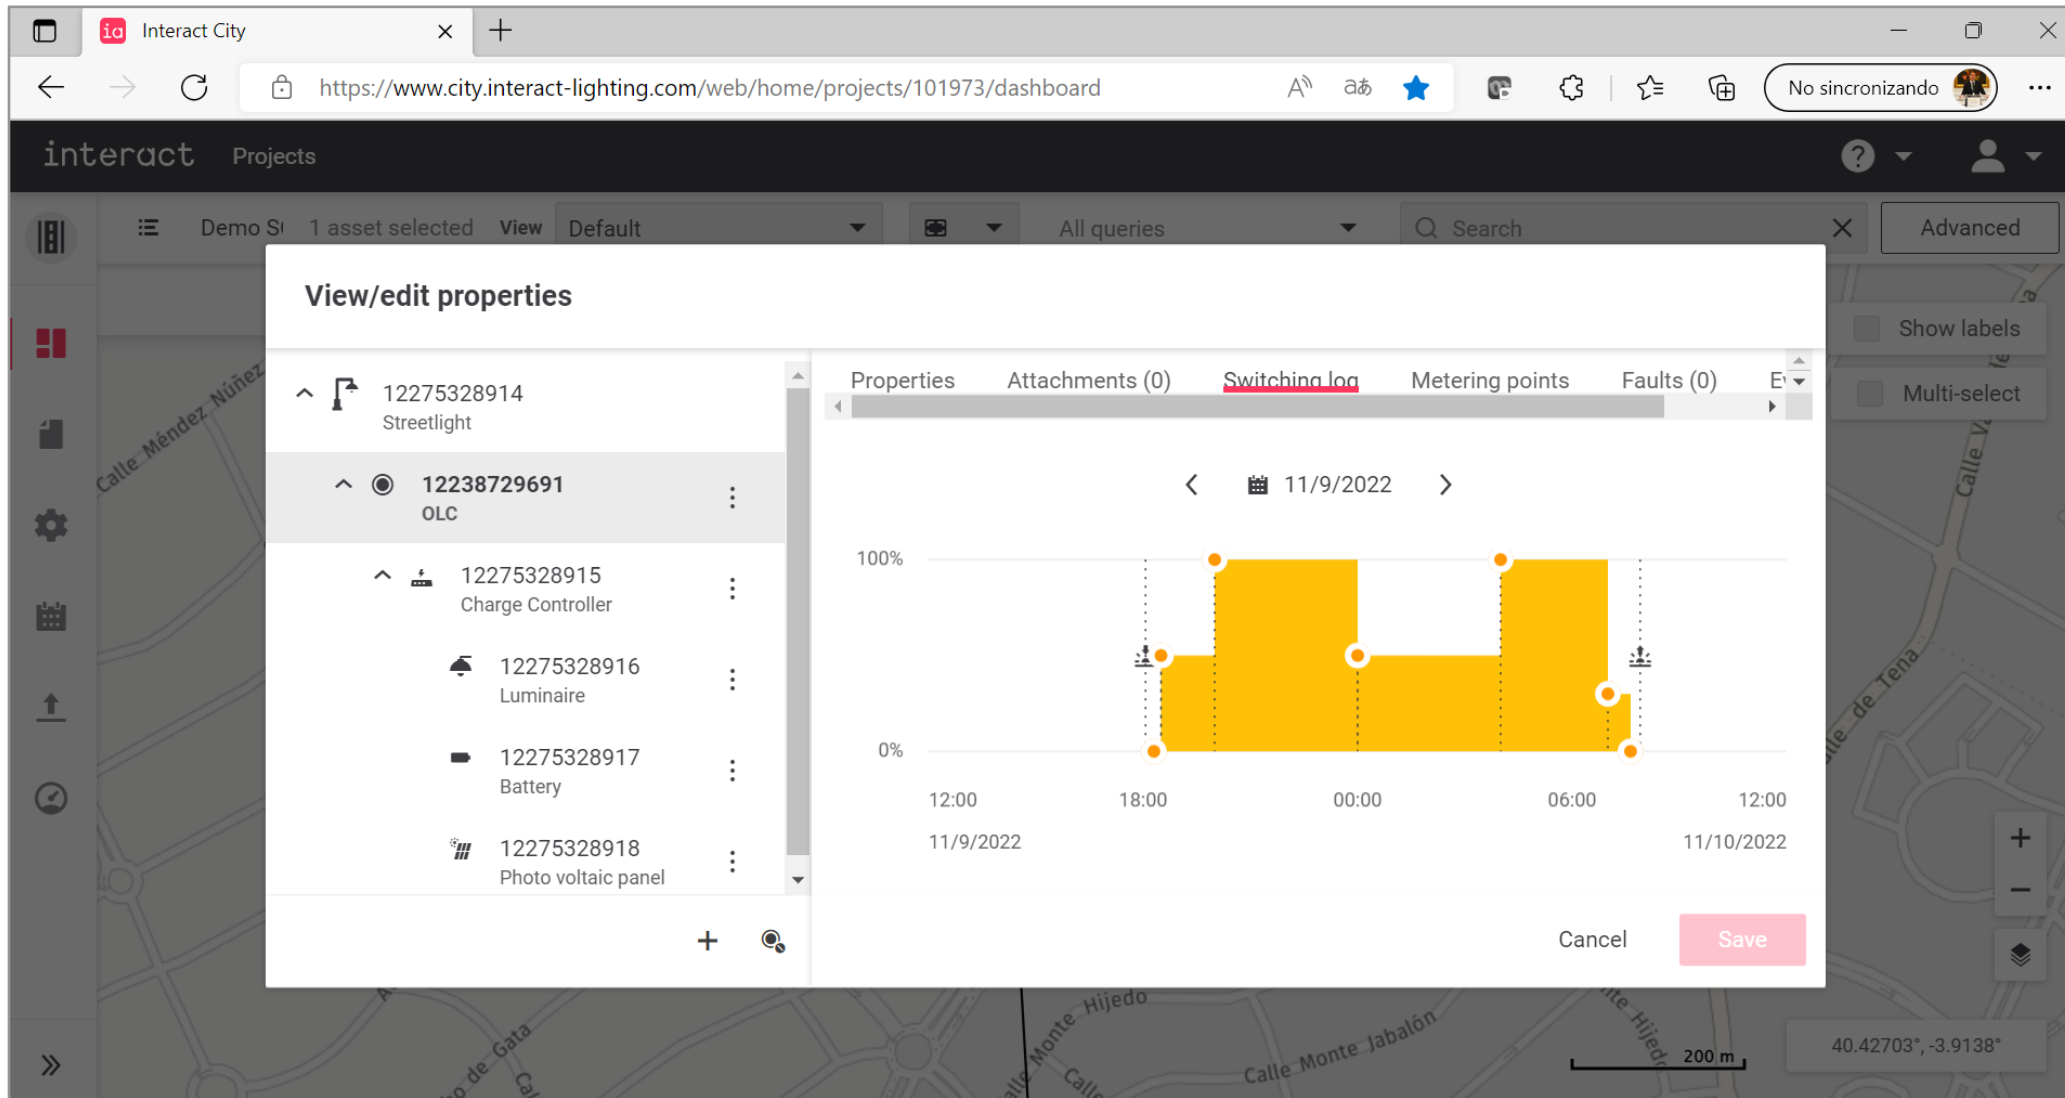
Interact City

https://www.city.interact-lighting.com/web/home/projects/101973/dashboard

No sincronizando

interact Projects

Demo S 1 asset selected View Default

All queries

Search

Advanced

Show labels

Multi-select

Calle Méndez Núñez

View/edit properties

12275328914
Streetlight

12238729691
OLC

12275328915
Charge Controller

12275328916
Luminaire

12275328917
Battery

12275328918
Photo voltaic panel

Properties Attachments (0) Switching log Metering points Faults (0) E

11/9/2022

100%

0%

12:00 18:00 00:00 06:00 12:00

11/9/2022 11/10/2022

Cancel Save

Calle Monte Hijedo

Calle Monte Jabalón

200 m

40.42703°, -3.9138°